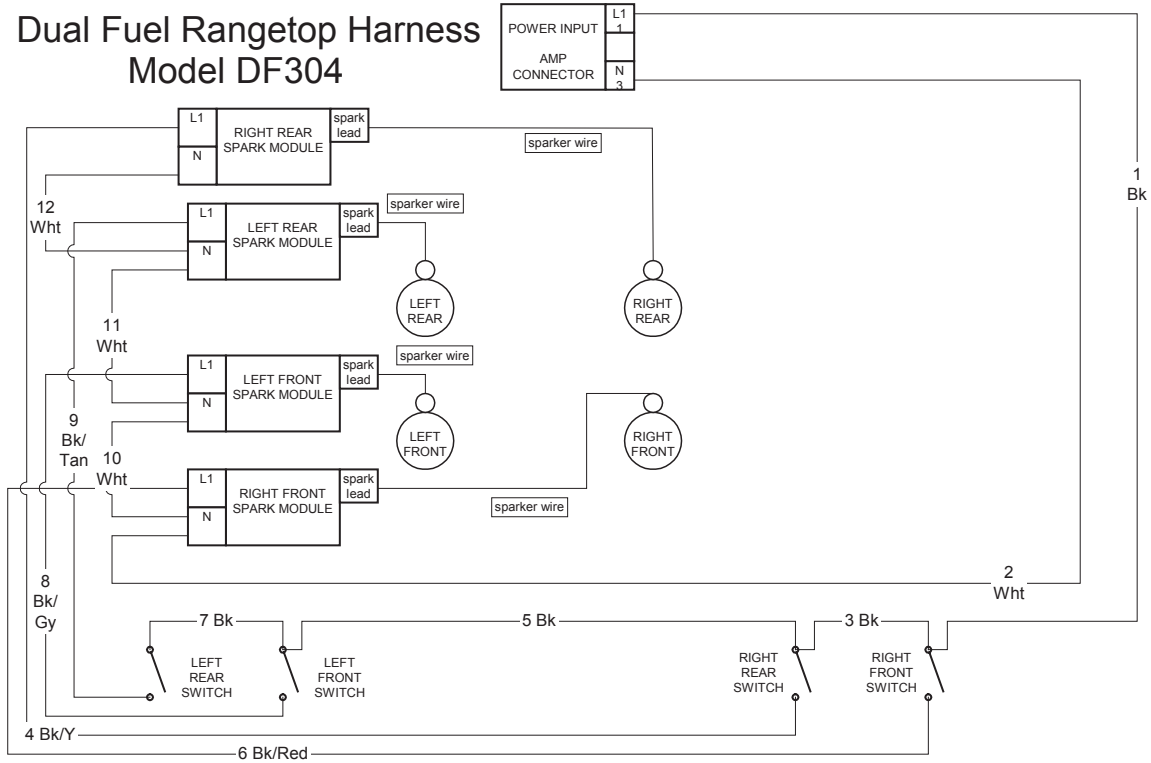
Dual Fuel Rangetop Harness
Model DF304

POWER INPUT
AMP CONNECTOR
L1
1
N
3

L1
N
RIGHT REAR SPARK MODULE
spark lead
sparker wire

12
Wht

L1
N
LEFT REAR SPARK MODULE
spark lead
sparker wire

LEFT REAR
RIGHT REAR

11
Wht

L1
N
LEFT FRONT SPARK MODULE
spark lead
sparker wire

LEFT FRONT
RIGHT FRONT

9
Bk/
Tan

10
Wht

L1
N
RIGHT FRONT SPARK MODULE
spark lead
sparker wire

1
Bk

2
Wht

8
Bk/
Gy

7 Bk
5 Bk
3 Bk

LEFT REAR SWITCH
LEFT FRONT SWITCH
RIGHT REAR SWITCH
RIGHT FRONT SWITCH

4 Bk/Y
6 Bk/Red